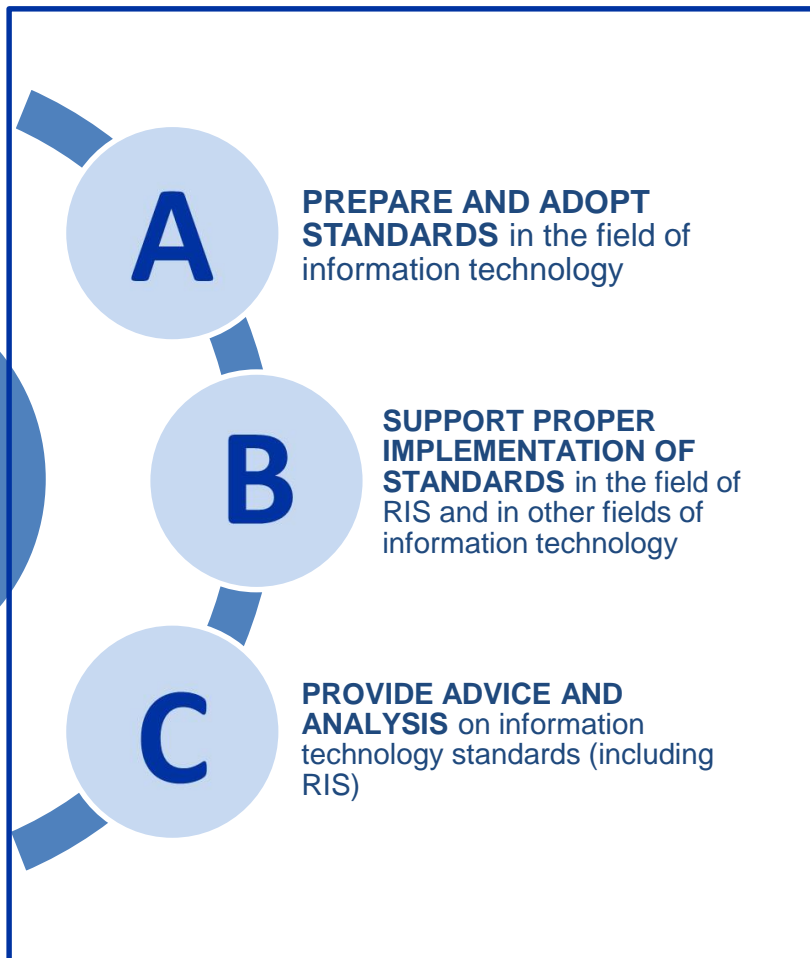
A

PREPARE AND ADOPT STANDARDS in the field of information technology

B

SUPPORT PROPER IMPLEMENTATION OF STANDARDS in the field of RIS and in other fields of information technology

C

PROVIDE ADVICE AND ANALYSIS on information technology standards (including RIS)